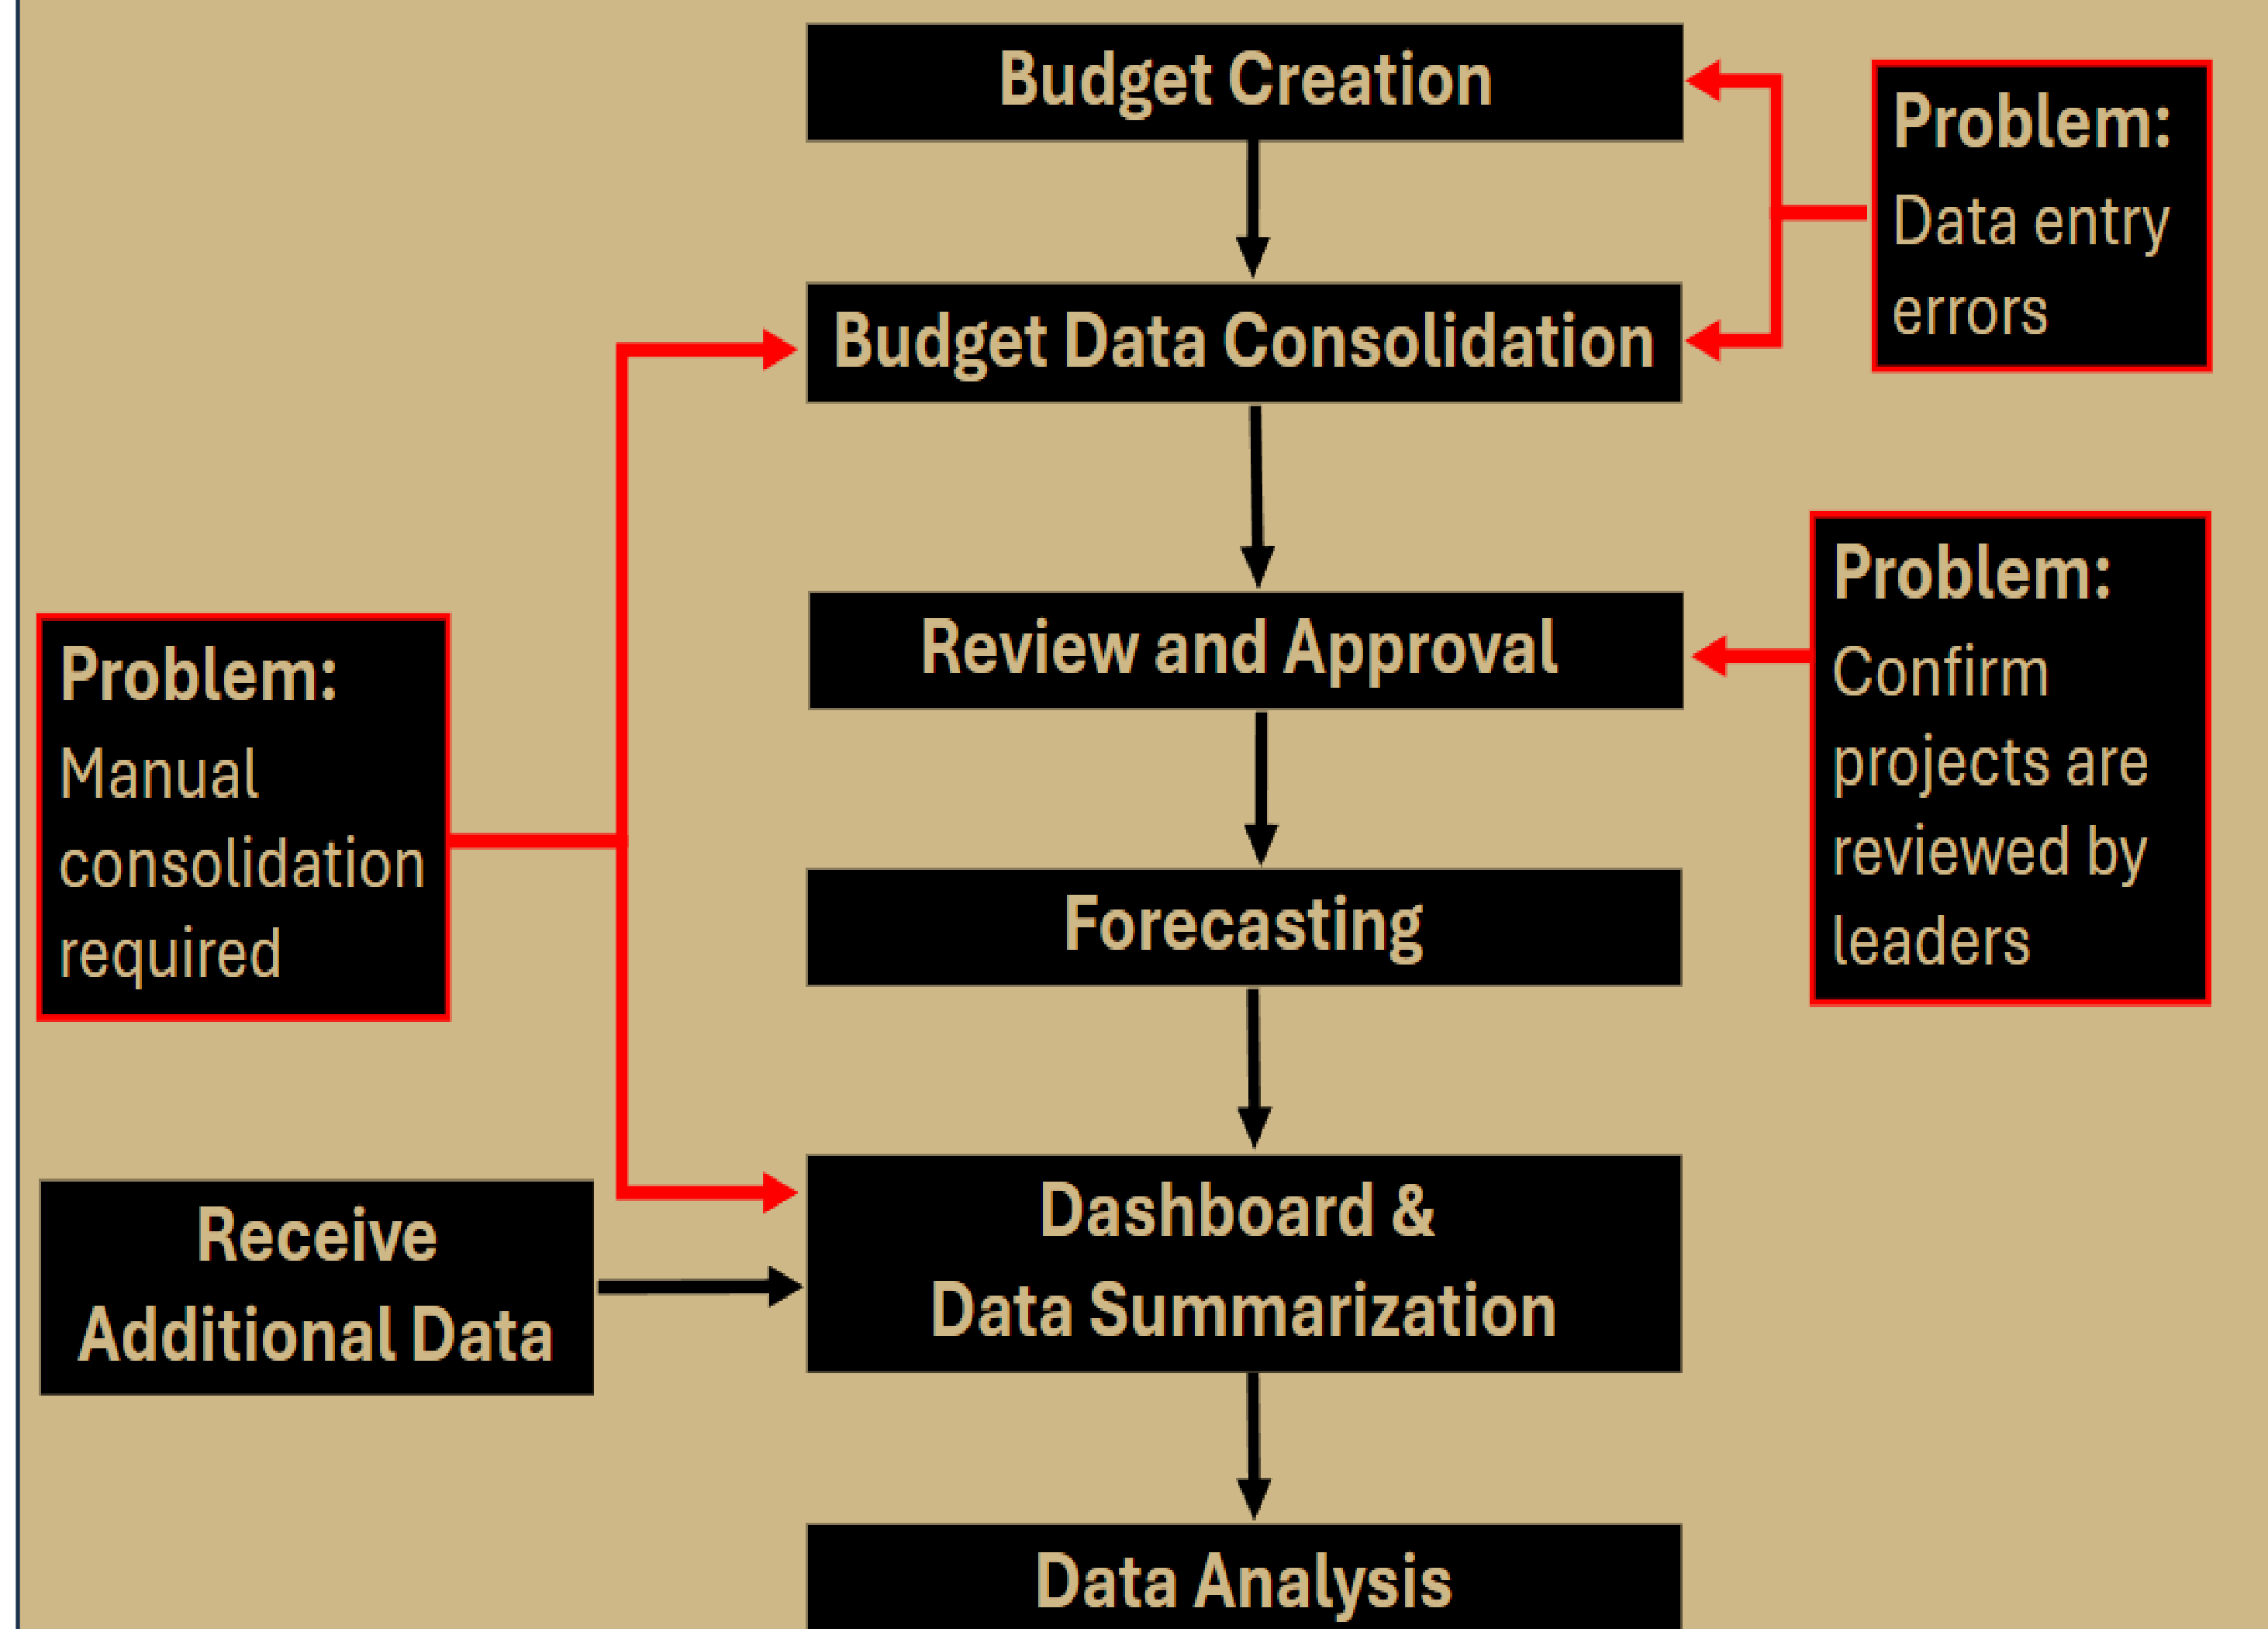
Budget Creation

Problem:
Data entry errors

Budget Data Consolidation

Problem:
Confirm projects are reviewed by leaders

Review and Approval

Problem:
Manual consolidation required

Forecasting

Receive Additional Data

Dashboard &
Data Summarization

Data Analysis